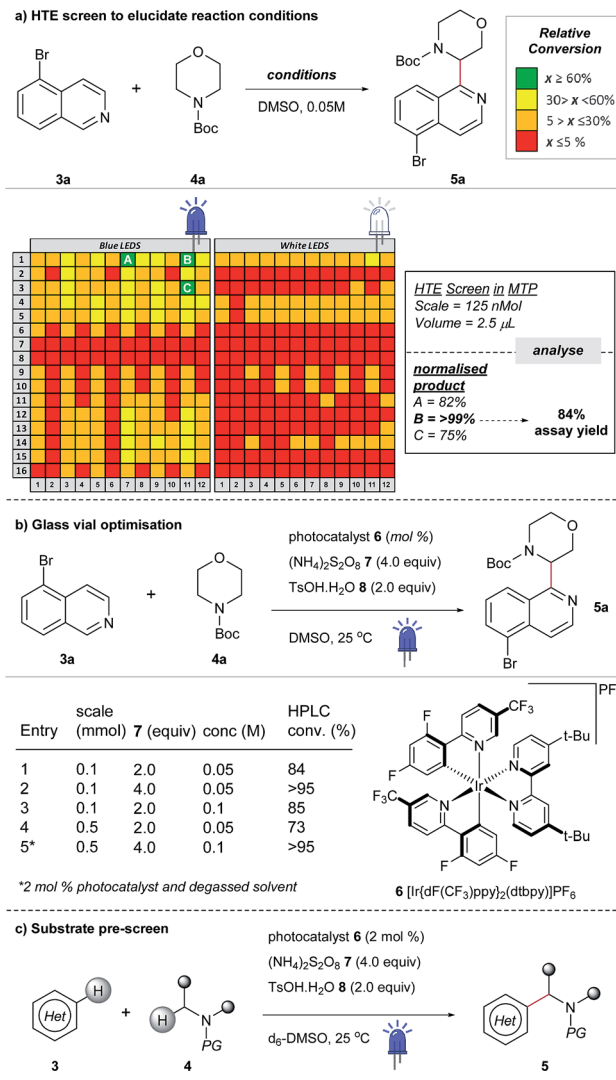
a) HTE screen to elucidate reaction conditions

Br

N

O

N

Boc

conditions

DMSO, 0.05M

O

Boc N

N

Br

3a

4a

5a

Relative Conversion

$x \geq 60\%$

$30 > x < 60\%$

$5 > x \leq 30\%$

$x \leq 5$ %

Blue LEDS

White LEDS

1 2 3 4 5 6 7 8 9 10 11 12 13 14 15 16

A B C

1 2 3 4 5 6 7 8 9 10 11 12

1 2 3 4 5 6 7 8 9 10 11 12

HTE Screen in MTP
Scale = 125 nMol
Volume = 2.5 $\mu$L

analyse

normalised product
A = 82%
B = >99%
C = 75%

84% assay yield

b) Glass vial optimisation

Br

N

O

N

Boc

photocatalyst 6 (mol %)

$(NH_4)_2S_2O_8$ 7 (4.0 equiv)

TsOH.H$_2$O 8 (2.0 equiv)

DMSO, 25 °C

O

Boc N

N

Br

5a

3a

4a

| Entry | scale (mmol) | 7 (equiv) | conc (M) | HPLC conv. (%) |
|---|---|---|---|---|
| 1 | 0.1 | 2.0 | 0.05 | 84 |
| 2 | 0.1 | 4.0 | 0.05 | >95 |
| 3 | 0.1 | 2.0 | 0.1 | 85 |
| 4 | 0.5 | 2.0 | 0.05 | 73 |
| 5* | 0.5 | 4.0 | 0.1 | >95 |

*2 mol % photocatalyst and degassed solvent

PF

F

F

CF$_3$

N

t-Bu

N

Ir

F$_3$C

N

N

t-Bu

F

F

6 [Ir{dF(CF$_3$)ppy}$_2$(dtbpy)]PF$_6$

c) Substrate pre-screen

Het

H

+

H

N

PG

photocatalyst 6 (2 mol %)

$(NH_4)_2S_2O_8$ 7 (4.0 equiv)

TsOH.H$_2$O 8 (2.0 equiv)

d$_6$-DMSO, 25 °C

Het

N

PG

3

4

5